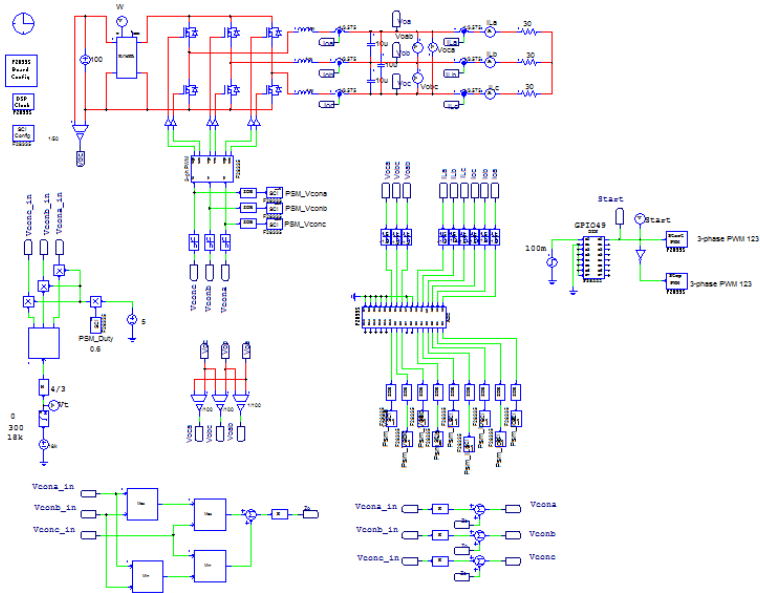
W
F2833S Board Config
DSP Clock F2833S
SCI Config F2833S
100
150
Voa
Vob
Voc
Voab
Vobc
Voca
10u
iLa
iLb
iLc
30
30
30
Vcona_in
Vconb_in
Vconc_in
PSM_Vcona
PSM_Vconb
PSM_Vconc
Vconc
Vconb
Vcona
5
PSM_Duty
0.6
4/3
0
300
18k
Voca
Vobc
Voab
iLa
iLb
iLc
Start
Start
GPIO49
100m
3-phase PWM 123
3-phase PWM 123
Vcona_in
Vconb_in
Vconc_in
Vcona_in
Vconb_in
Vconc_in
Vcona
Vconb
Vconc